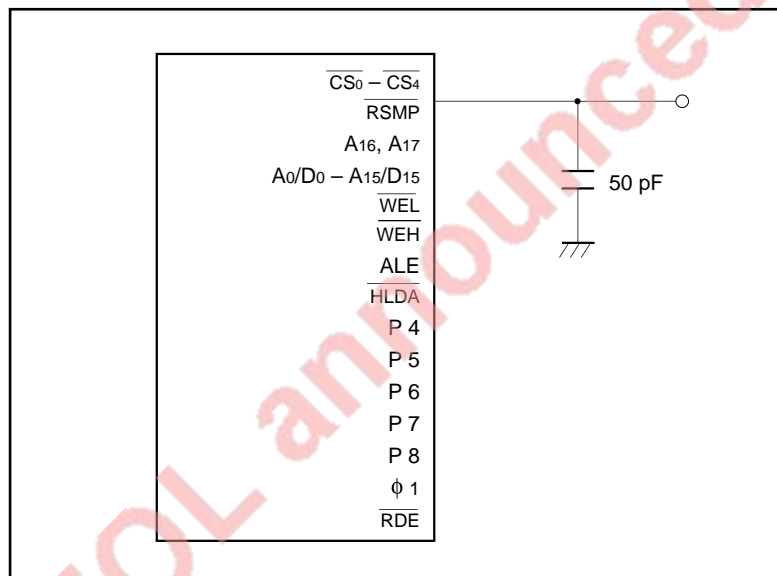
$\overline{CS_0}$ – $\overline{CS_4}$
$\overline{RSMP}$
$A_{16}$, $A_{17}$
$A_0/D_0$ – $A_{15}/D_{15}$
$\overline{WEL}$
$\overline{WEH}$
ALE
$\overline{HLDA}$
P 4
P 5
P 6
P 7
P 8
$\phi$ 1
$\overline{RDE}$

50 pF

EOL announced